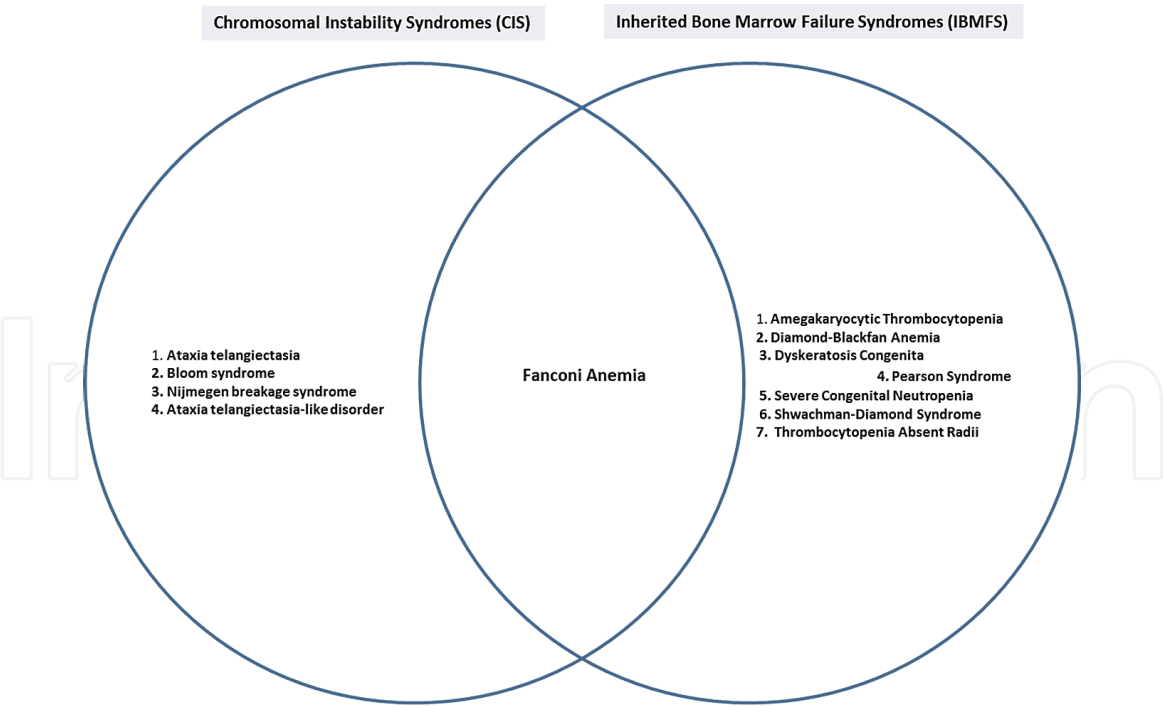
Chromosomal Instability Syndromes (CIS)

Inherited Bone Marrow Failure Syndromes (IBMFS)

1. Ataxia telangiectasia
2. Bloom syndrome
3. Nijmegen breakage syndrome
4. Ataxia telangiectasia-like disorder

Fanconi Anemia

1. Amegakaryocytic Thrombocytopenia
2. Diamond-Blackfan Anemia
3. Dyskeratosis Congenita
4. Pearson Syndrome
5. Severe Congenital Neutropenia
6. Shwachman-Diamond Syndrome
7. Thrombocytopenia Absent Radii